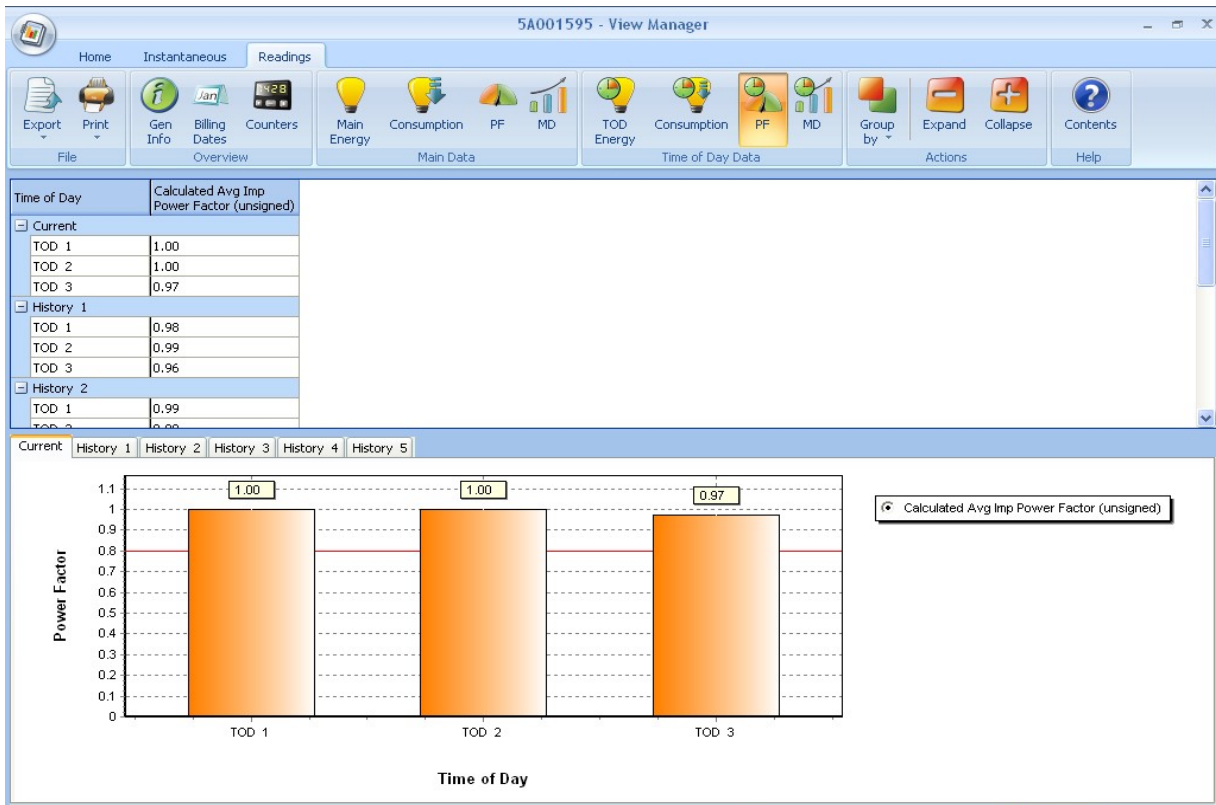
5A001595 - View Manager

Home Instantaneous Readings

Export Print
File

Jan
428
Gen Info Billing Dates Counters
Overview

Main Energy Consumption PF MD
Main Data

TOD Energy Consumption PF MD
Time of Day Data

Group by Expand Collapse
Actions

Contents
Help

| Time of Day | Calculated Avg Imp Power Factor (unsigned) |
|---|---|
| ⊟ Current | |
| TOD 1 | 1.00 |
| TOD 2 | 1.00 |
| TOD 3 | 0.97 |
| ⊟ History 1 | |
| TOD 1 | 0.98 |
| TOD 2 | 0.99 |
| TOD 3 | 0.96 |
| ⊟ History 2 | |
| TOD 1 | 0.99 |
| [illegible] | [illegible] |

Current History 1 History 2 History 3 History 4 History 5

Power Factor

1.1
1
0.9
0.8
0.7
0.6
0.5
0.4
0.3
0.2
0.1
0

1.00 1.00 0.97

TOD 1 TOD 2 TOD 3

Time of Day

Calculated Avg Imp Power Factor (unsigned)